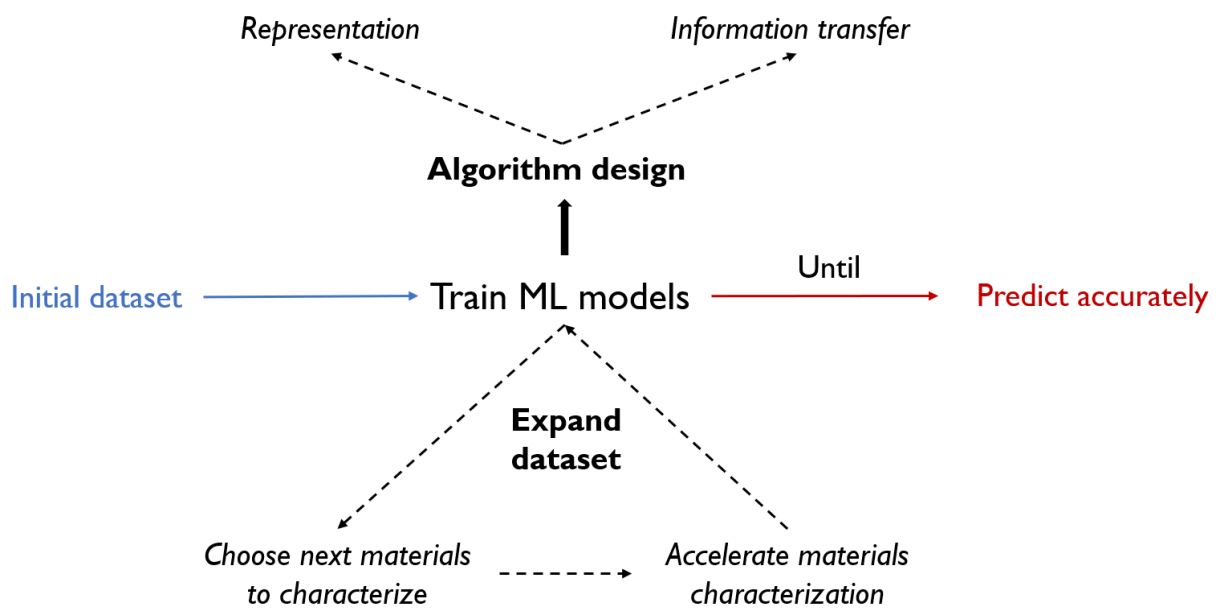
Representation

Information transfer

Algorithm design

Initial dataset

Train ML models

Until

Predict accurately

Expand dataset

Choose next materials to characterize

Accelerate materials characterization